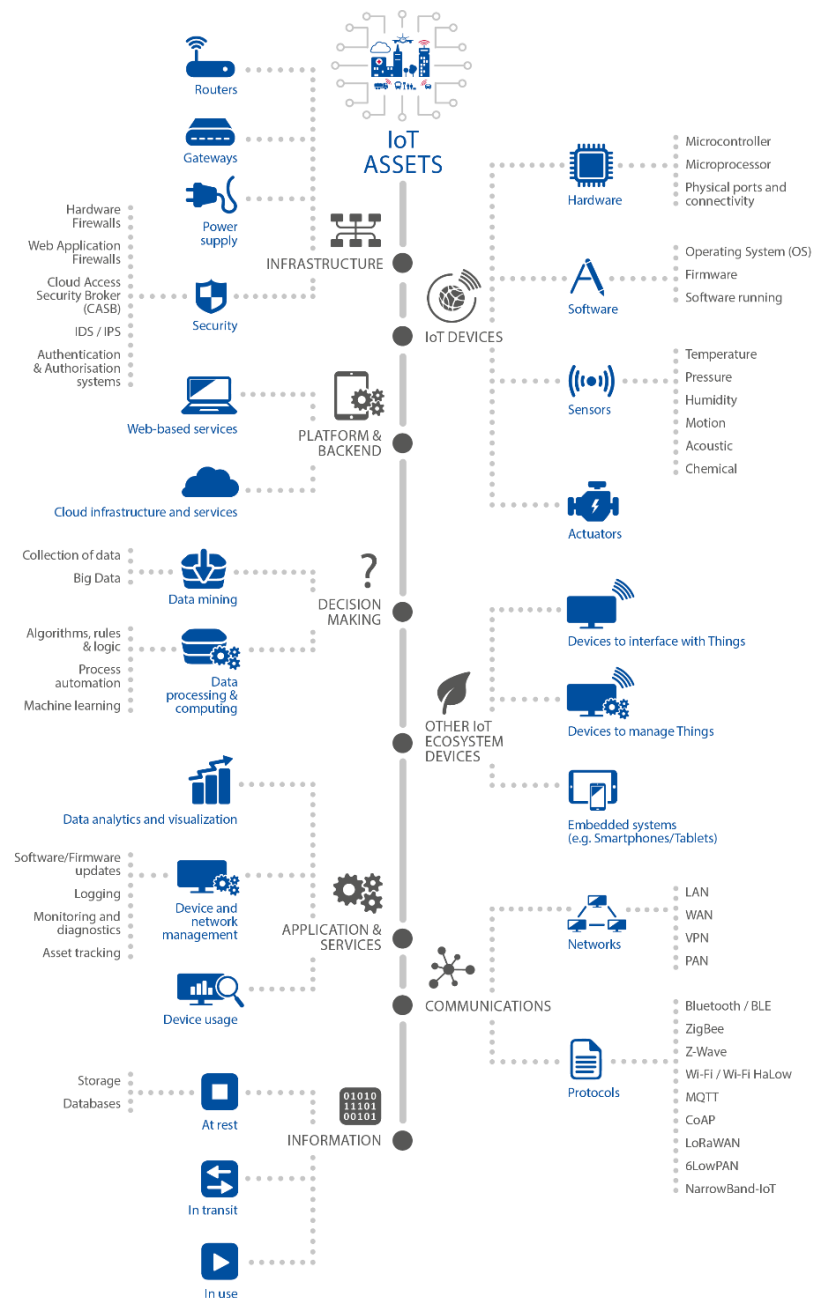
IoT ASSETS

INFRASTRUCTURE

Routers

Gateways

Power supply

Security

Hardware Firewalls

Web Application Firewalls

Cloud Access Security Broker (CASB)

IDS / IPS

Authentication & Authorisation systems

IoT DEVICES

Hardware

Microcontroller

Microprocessor

Physical ports and connectivity

Software

Operating System (OS)

Firmware

Software running

Sensors

Temperature

Pressure

Humidity

Motion

Acoustic

Chemical

Actuators

PLATFORM & BACKEND

Web-based services

Cloud infrastructure and services

DECISION MAKING

Data mining

Collection of data

Big Data

Data processing & computing

Algorithms, rules & logic

Process automation

Machine learning

OTHER IoT ECOSYSTEM DEVICES

Devices to interface with Things

Devices to manage Things

Embedded systems (e.g. Smartphones/Tablets)

APPLICATION & SERVICES

Data analytics and visualization

Device and network management

Software/Firmware updates

Logging

Monitoring and diagnostics

Asset tracking

Device usage

COMMUNICATIONS

Networks

LAN

WAN

VPN

PAN

Protocols

Bluetooth / BLE

ZigBee

Z-Wave

Wi-Fi / Wi-Fi HaLow

MQTT

CoAP

LoRaWAN

6LowPAN

NarrowBand-IoT

INFORMATION

01010
11101
00101

At rest

Storage

Databases

In transit

In use